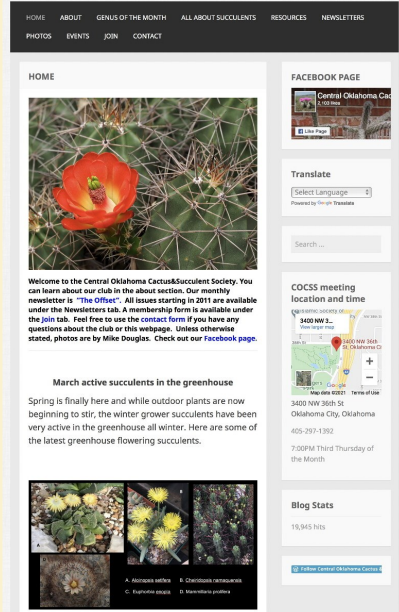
HOME ABOUT GENUS OF THE MONTH ALL ABOUT SUCCULENTS RESOURCES NEWSLETTERS
PHOTOS EVENTS JOIN CONTACT

HOME

Welcome to the Central Oklahoma Cactus&Succulent Society. You can learn about our club in the about section. Our monthly newsletter is "The Offset". All issues starting in 2011 are available under the Newsletters tab. A membership form is available under the Join tab. Feel free to use the contact form if you have any questions about the club or this webpage. Unless otherwise stated, photos are by Mike Douglas. Check out our Facebook page.

March active succulents in the greenhouse

Spring is finally here and while outdoor plants are now beginning to stir, the winter grower succulents have been very active in the greenhouse all winter. Here are some of the latest greenhouse flowering succulents.

A. Aloinopsis setifera B. Cheridopsis namaquensis
C. Euphorbia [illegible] D. Mammillaria prolifera

FACEBOOK PAGE

Central Oklahoma Cac
2,103 likes
Like Page

Translate

Select Language
Powered by Google Translate

Search ...

COCSS meeting location and time

3400 NW 3...
View larger map
3400 NW 36th St, Oklahoma City
Map data ©2021 Terms of Use

3400 NW 36th St
Oklahoma City, Oklahoma

405-297-1392

7:00PM Third Thursday of the Month

Blog Stats

19,945 hits

Follow Central Oklahoma Cactus &